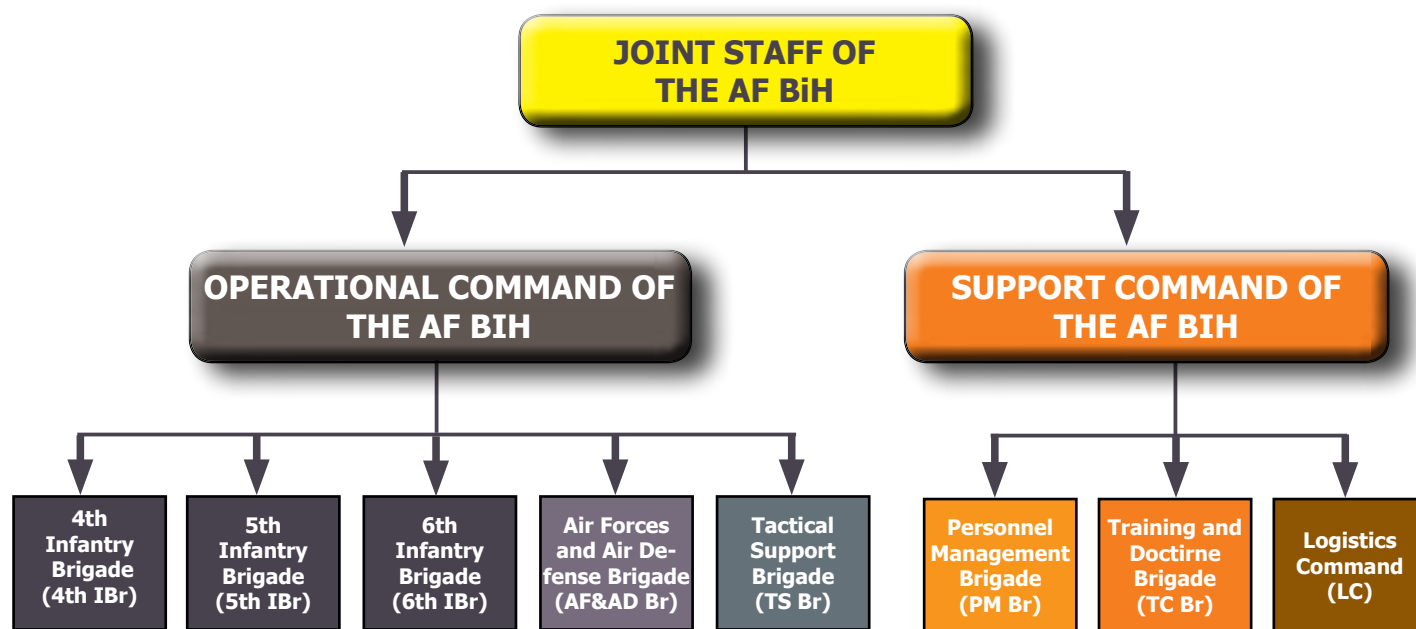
JOINT STAFF OF THE AF BiH

OPERATIONAL COMMAND OF THE AF BIH

SUPPORT COMMAND OF THE AF BIH

4th Infantry Brigade (4th IBr)

5th Infantry Brigade (5th IBr)

6th Infantry Brigade (6th IBr)

Air Forces and Air Defense Brigade (AF&AD Br)

Tactical Support Brigade (TS Br)

Personnel Management Brigade (PM Br)

Training and Doctirne Brigade (TC Br)

Logistics Command (LC)